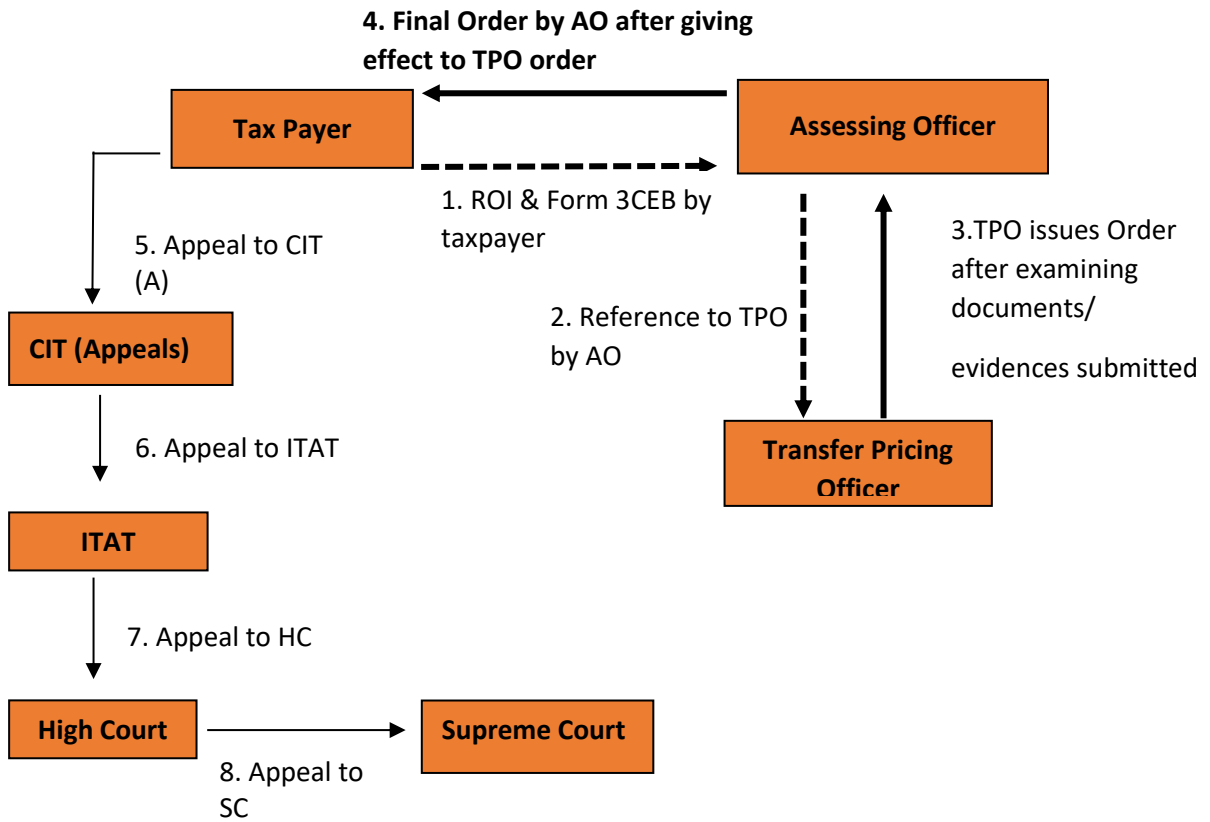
4. Final Order by AO after giving effect to TPO order

Tax Payer

Assessing Officer

1. ROI & Form 3CEB by taxpayer

5. Appeal to CIT (A)

3.TPO issues Order after examining documents/

evidences submitted

2. Reference to TPO by AO

CIT (Appeals)

6. Appeal to ITAT

Transfer Pricing Officer

ITAT

7. Appeal to HC

High Court

Supreme Court

8. Appeal to SC